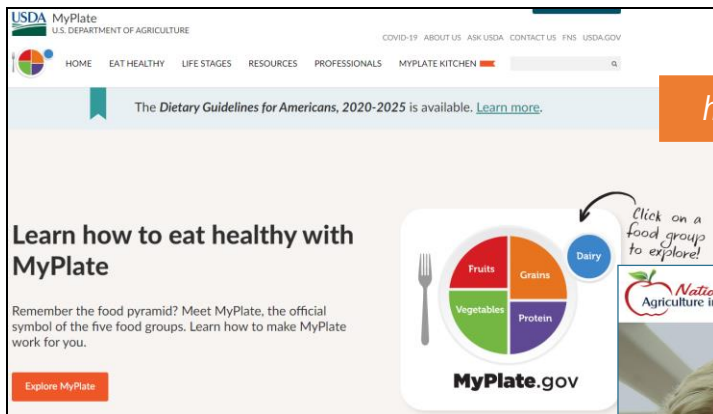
USDA MyPlate
U.S. DEPARTMENT OF AGRICULTURE

COVID-19 ABOUT US ASK USDA CONTACT US FNS USDA.GOV

HOME EAT HEALTHY LIFE STAGES RESOURCES PROFESSIONALS MYPLATE KITCHEN

The *Dietary Guidelines for Americans, 2020-2025* is available. Learn more.

h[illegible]

Learn how to eat healthy with MyPlate

Remember the food pyramid? Meet MyPlate, the official symbol of the five food groups. Learn how to make MyPlate work for you.

Explore MyPlate

Click on a food group to explore!

Fruits
Grains
Dairy
Vegetables
Protein

MyPlate.gov

Natio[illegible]
Agriculture i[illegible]